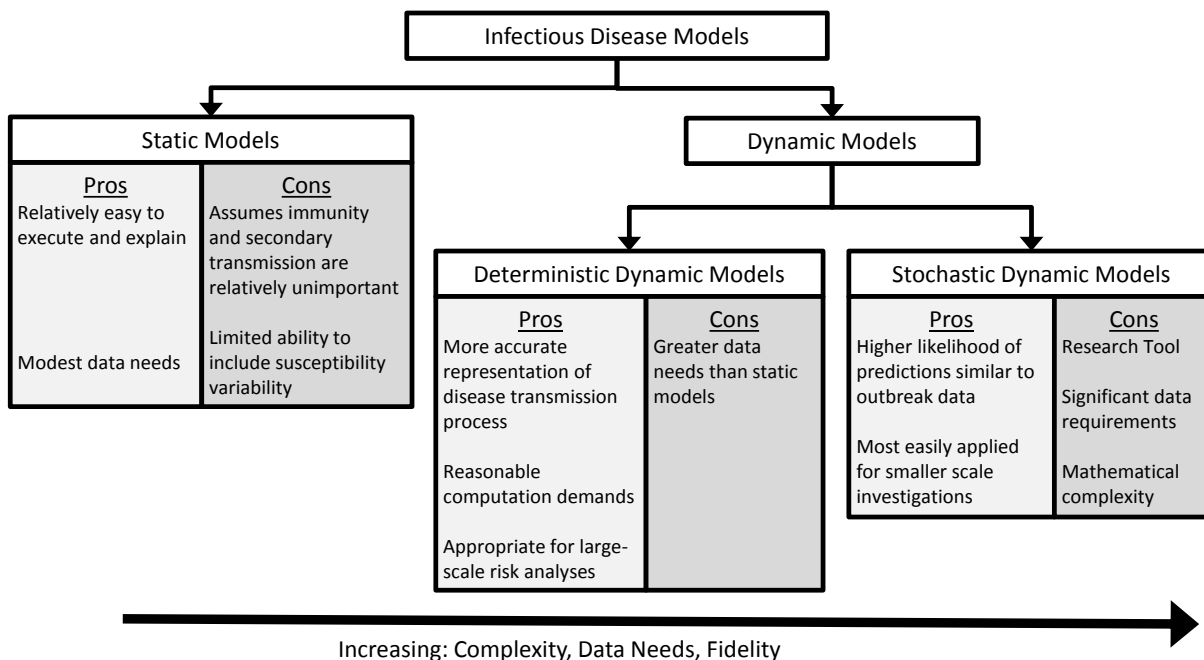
Infectious Disease Models

Static Models

| Pros | Cons |
|---|---|
| Relatively easy to execute and explain | Assumes immunity and secondary transmission are relatively unimportant |
| Modest data needs | Limited ability to include susceptibility variability |

Dynamic Models

Deterministic Dynamic Models

| Pros | Cons |
|---|---|
| More accurate representation of disease transmission process | Greater data needs than static models |
| Reasonable computation demands | |
| Appropriate for large-scale risk analyses | |

Stochastic Dynamic Models

| Pros | Cons |
|---|---|
| Higher likelihood of predictions similar to outbreak data | Research Tool |
| Most easily applied for smaller scale investigations | Significant data requirements |
| | Mathematical complexity |

Increasing: Complexity, Data Needs, Fidelity